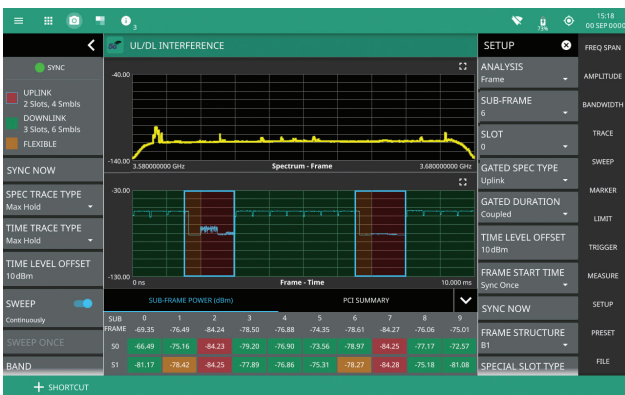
3

75%

15:18
00 SEP 0000

UL/DL INTERFERENCE

SYNC

UPLINK
2 Slots, 4 Smbls

DOWNLINK
3 Slots, 6 Smbls

FLEXIBLE

SYNC NOW

SPEC TRACE TYPE
Max Hold

TIME TRACE TYPE
Max Hold

TIME LEVEL OFFSET
10dBm

SWEEP
Continuously

SWEEP ONCE

BAND

-40.00

-140.00
3.580000000 GHz
Spectrum - Frame
3.680000000 GHz

-30.00

-130.00
0 ns
Frame - Time
10.000 ms

SUB-FRAME POWER (dBm)
PCI SUMMARY

| SUB FRAME | 0 | 1 | 2 | 3 | 4 | 5 | 6 | 7 | 8 | 9 |
|---|---|---|---|---|---|---|---|---|---|---|
| | -69.35 | -76.49 | -84.24 | -78.50 | -76.88 | -74.35 | -78.61 | -84.27 | -76.06 | -75.01 |
| S0 | -66.49 | -75.16 | -84.23 | -79.20 | -76.90 | -73.56 | -78.97 | -84.26 | -77.17 | -72.57 |
| S1 | -81.17 | -78.42 | -84.25 | -77.89 | -76.86 | -75.31 | -78.27 | -84.28 | -75.18 | -81.08 |

SETUP

ANALYSIS
Frame

SUB-FRAME
6

SLOT
0

GATED SPEC TYPE
Uplink

GATED DURATION
Coupled

TIME LEVEL OFFSET
10dBm

FRAME START TIME
Sync Once

SYNC NOW

FRAME STRUCTURE
B1

SPECIAL SLOT TYPE

FREQ SPAN
AMPLITUDE
BANDWIDTH
TRACE
SWEEP
MARKER
LIMIT
TRIGGER
MEASURE
SETUP
PRESET
FILE

+ SHORTCUT